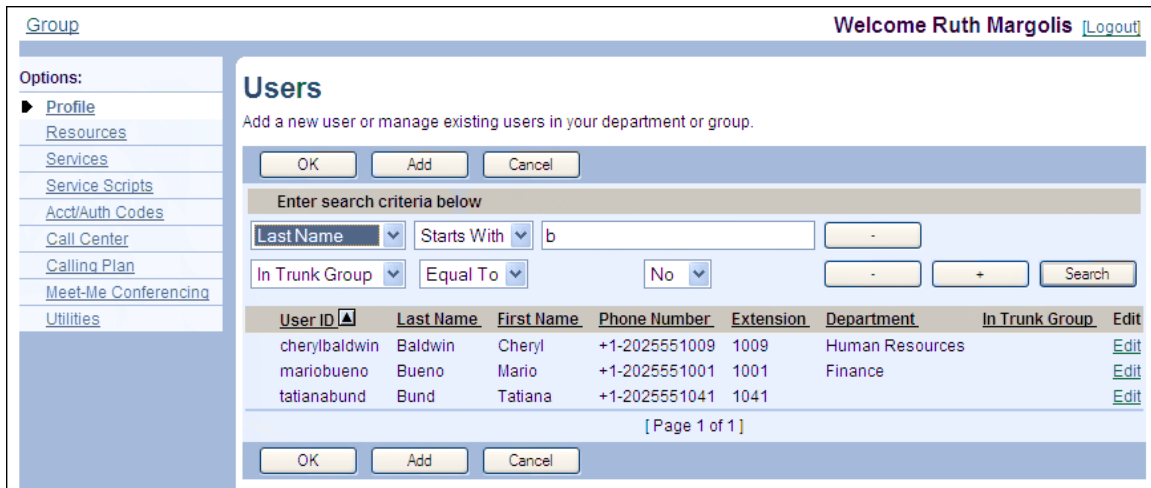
Group

Welcome Ruth Margolis [Logout]

Options:
Profile
Resources
Services
Service Scripts
Acct/Auth Codes
Call Center
Calling Plan
Meet-Me Conferencing
Utilities

Users

Add a new user or manage existing users in your department or group.

OK Add Cancel

Enter search criteria below

Last Name | Starts With | b | -

In Trunk Group | Equal To | No | - | + | Search

| User ID ▲ | Last Name | First Name | Phone Number | Extension | Department | In Trunk Group | Edit |
|---|---|---|---|---|---|---|---|
| cherylbaldwin | Baldwin | Cheryl | +1-2025551009 | 1009 | Human Resources | | Edit |
| mariobueno | Bueno | Mario | +1-2025551001 | 1001 | Finance | | Edit |
| tatianabund | Bund | Tatiana | +1-2025551041 | 1041 | | | Edit |

[ Page 1 of 1 ]

OK Add Cancel